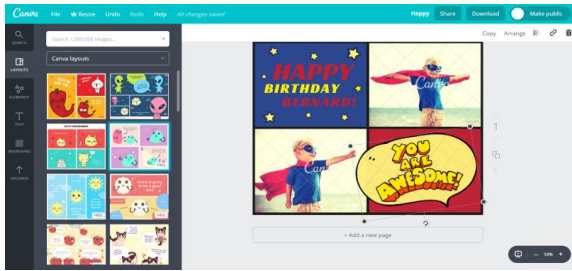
Canva File Resize Undo Redo Help All changes saved

Happy Share Download Make public

SEARCH

LAYOUTS

ELEMENTS

TEXT

BACKGROUND

UPLOADS

Search 1,000,000 images...

Canva layouts

Copy Arrange

HAPPY BIRTHDAY BERNARD!

Canva

Canva

YOU ARE AWESOME!

1

+ Add a new page

FREE

FREE

FREE

FREE

FREE

72%